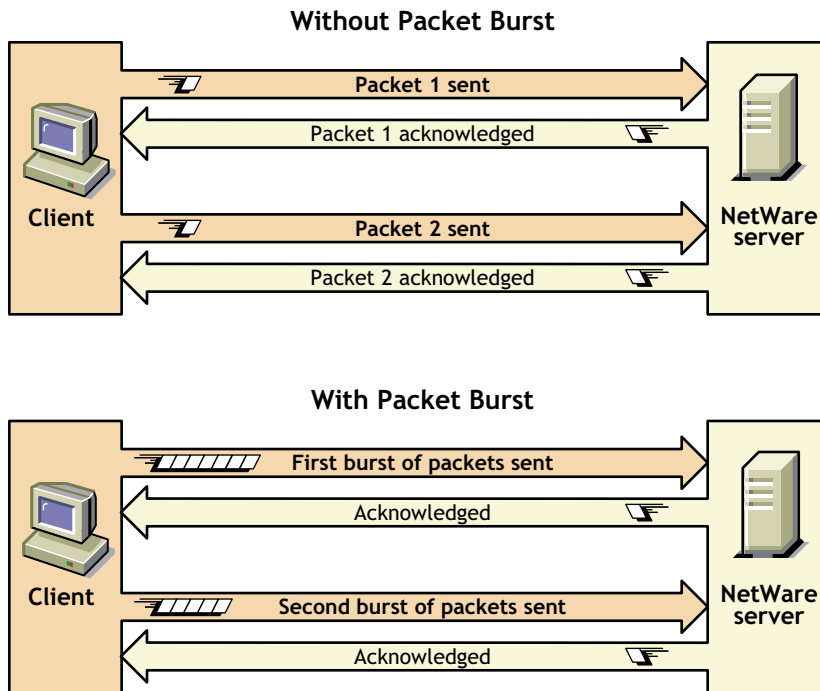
Without Packet Burst

Client

Packet 1 sent

Packet 1 acknowledged

Packet 2 sent

Packet 2 acknowledged

NetWare server

With Packet Burst

Client

First burst of packets sent

Acknowledged

Second burst of packets sent

Acknowledged

NetWare server